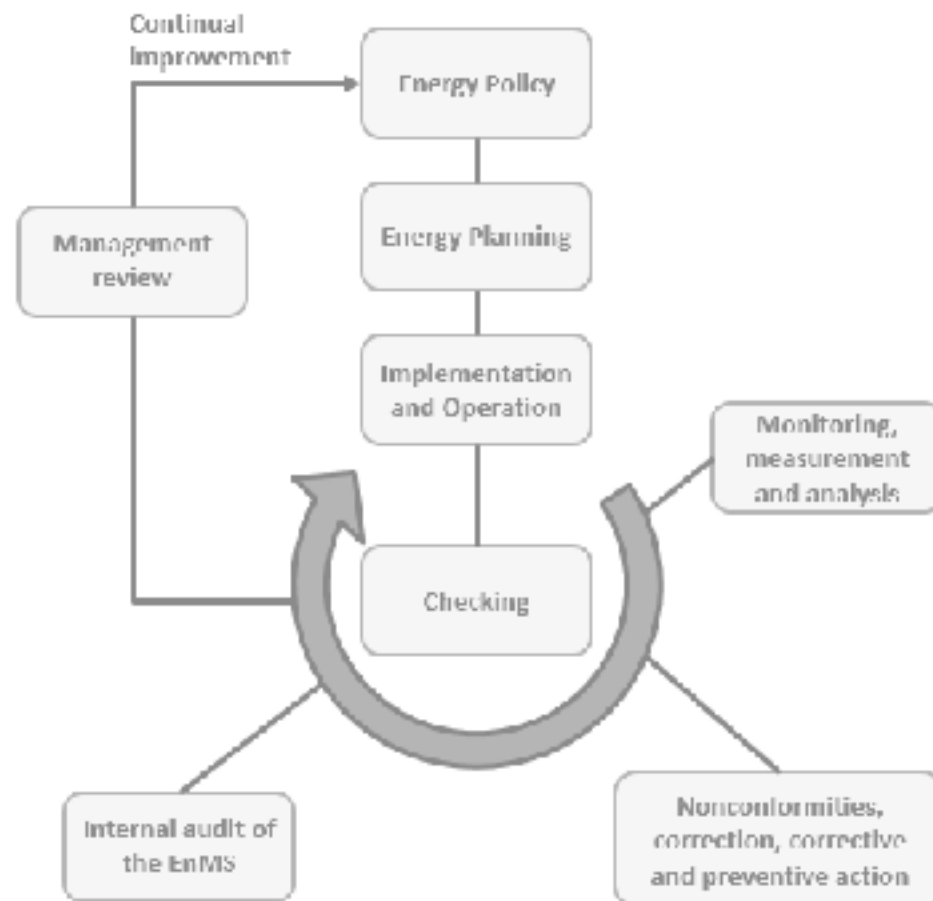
Continual Improvement

Energy Policy

Energy Planning

Implementation and Operation

Checking

Management review

Monitoring, measurement and analysis

Internal audit of the EnMS

Nonconformities, correction, corrective and preventive action